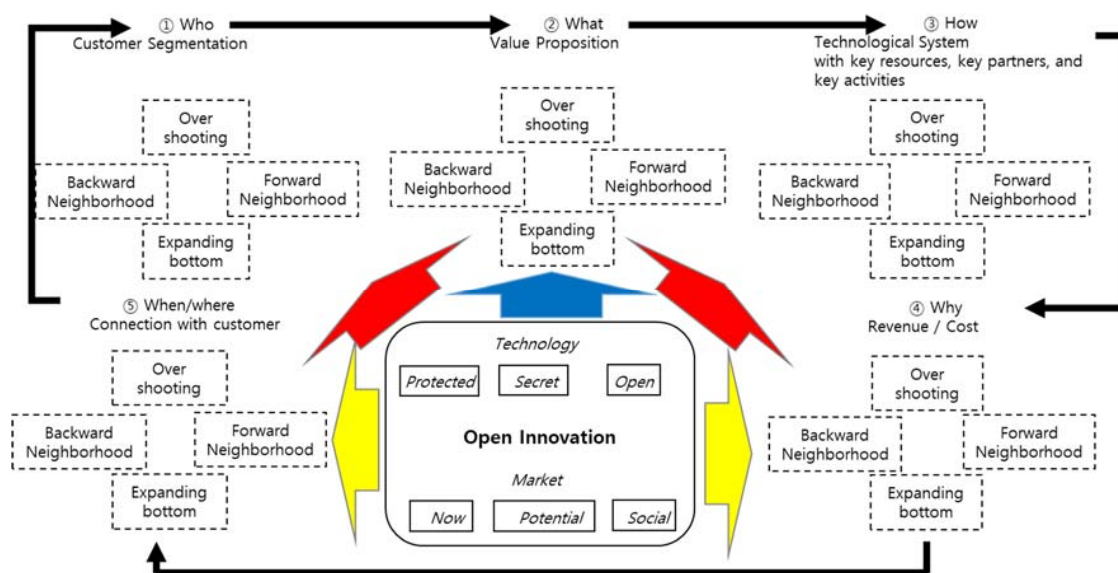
① Who
Customer Segmentation

② What
Value Proposition

③ How
Technological System with key resources, key partners, and key activities

Over shooting
Backward Neighborhood
Forward Neighborhood
Expanding bottom

Over shooting
Backward Neighborhood
Forward Neighborhood
Expanding bottom

Over shooting
Backward Neighborhood
Forward Neighborhood
Expanding bottom

⑤ When/where
Connection with customer

④ Why
Revenue / Cost

Technology
Protected
Secret
Open

Open Innovation

Market
Now
Potential
Social

Over shooting
Backward Neighborhood
Forward Neighborhood
Expanding bottom

Over shooting
Backward Neighborhood
Forward Neighborhood
Expanding bottom